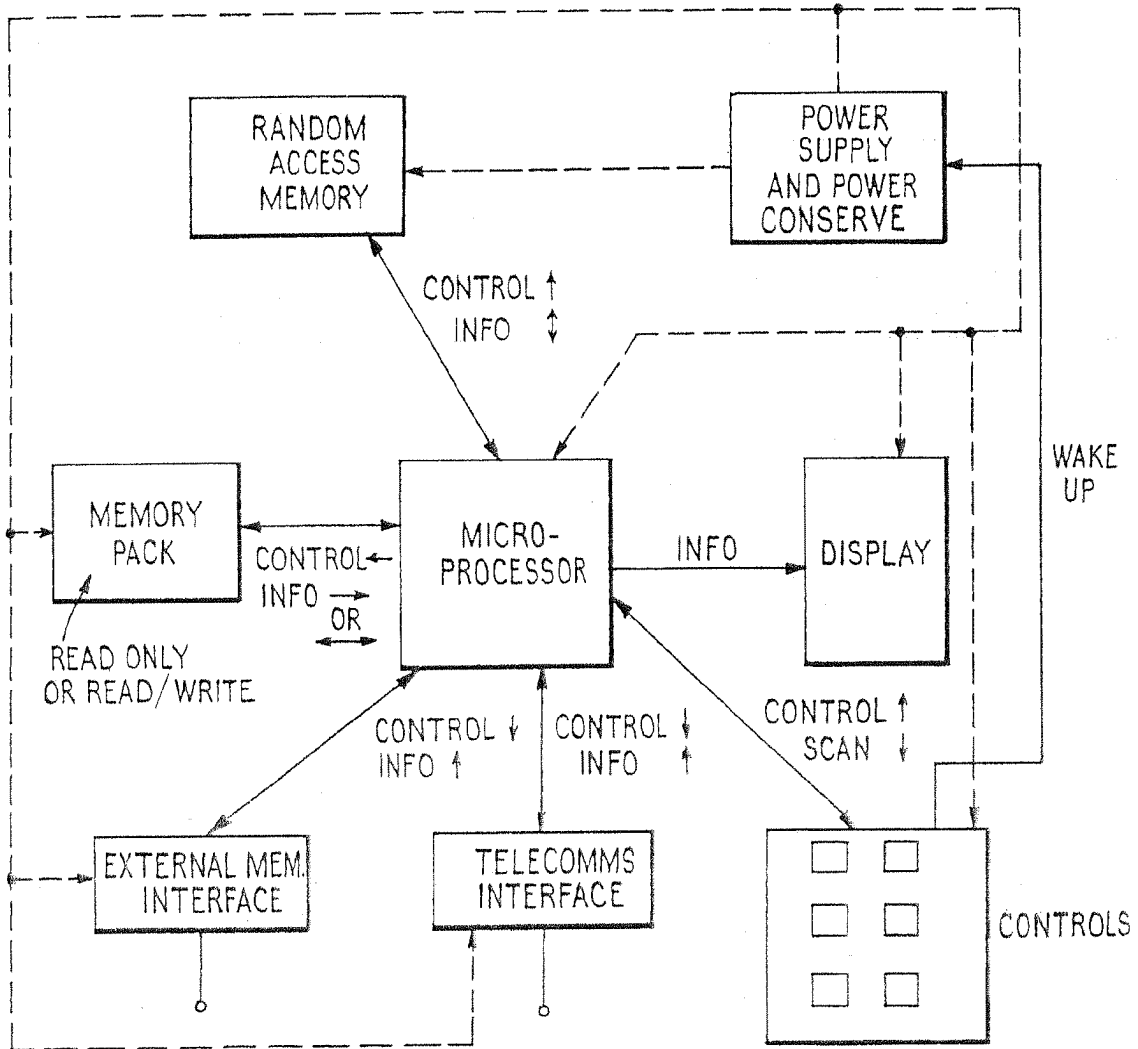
RANDOM ACCESS MEMORY

POWER SUPPLY AND POWER CONSERVE

CONTROL ↑
INFO ↕

WAKE UP

MEMORY PACK

CONTROL ←
INFO →
OR
↔

MICRO-PROCESSOR

INFO

DISPLAY

READ ONLY OR READ/WRITE

CONTROL ↓
INFO ↑

CONTROL ↓
INFO ↑

CONTROL ↑
SCAN ↓

EXTERNAL MEM. INTERFACE

TELECOMMS INTERFACE

CONTROLS